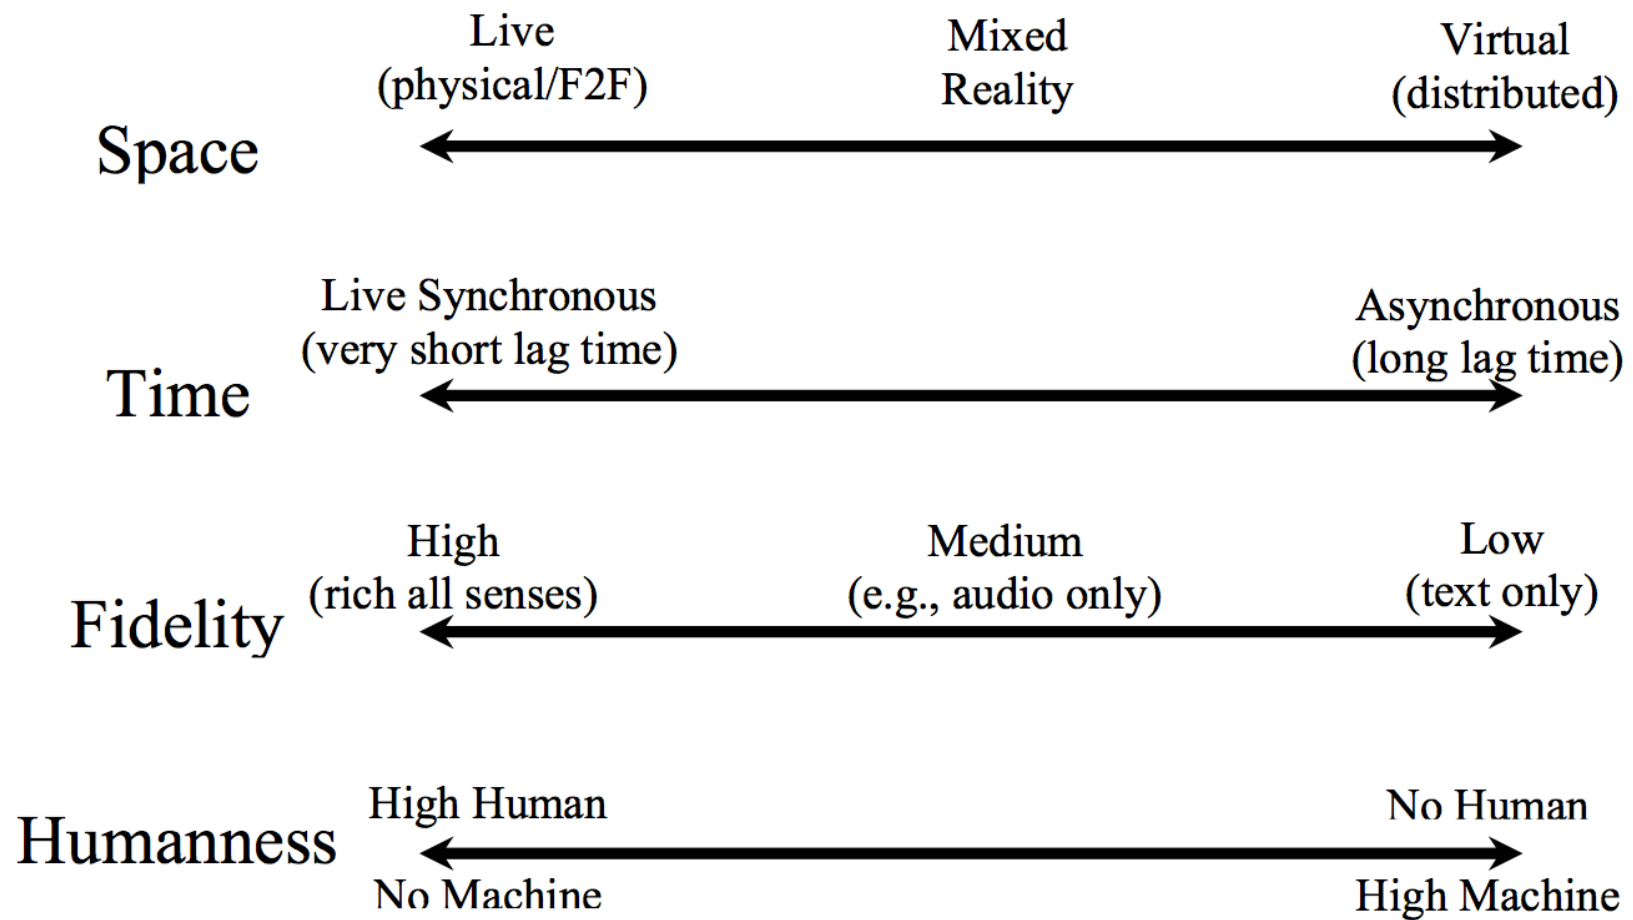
Space

Live
(physical/F2F)

Mixed
Reality

Virtual
(distributed)

Time

Live Synchronous
(very short lag time)

Asynchronous
(long lag time)

Fidelity

High
(rich all senses)

Medium
(e.g., audio only)

Low
(text only)

Humanness

High Human
No Machine

No Human
High Machine